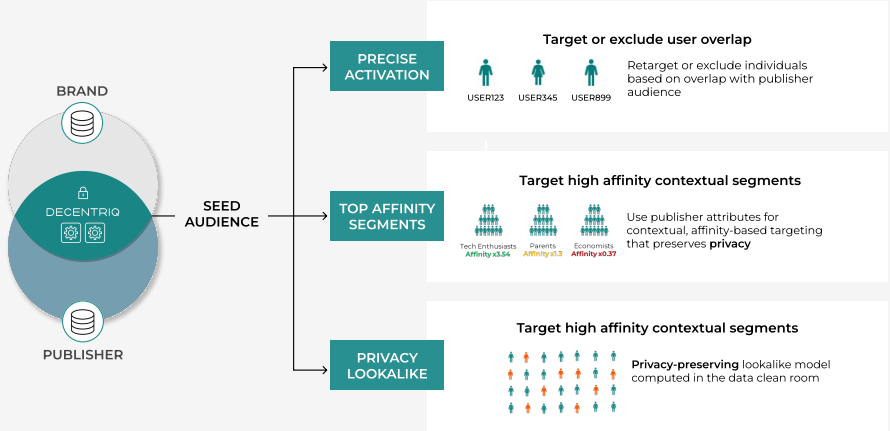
BRAND

DECENTRIQ

PUBLISHER

SEED AUDIENCE

PRECISE ACTIVATION

Target or exclude user overlap

USER123 USER345 USER899

Retarget or exclude individuals based on overlap with publisher audience

TOP AFFINITY SEGMENTS

Target high affinity contextual segments

Tech Enthusiasts Affinity x3.54

Parents Affinity x1.3

Economists Affinity x0.37

Use publisher attributes for contextual, affinity-based targeting that preserves **privacy**

PRIVACY LOOKALIKE

Target high affinity contextual segments

**Privacy-preserving** lookalike model computed in the data clean room